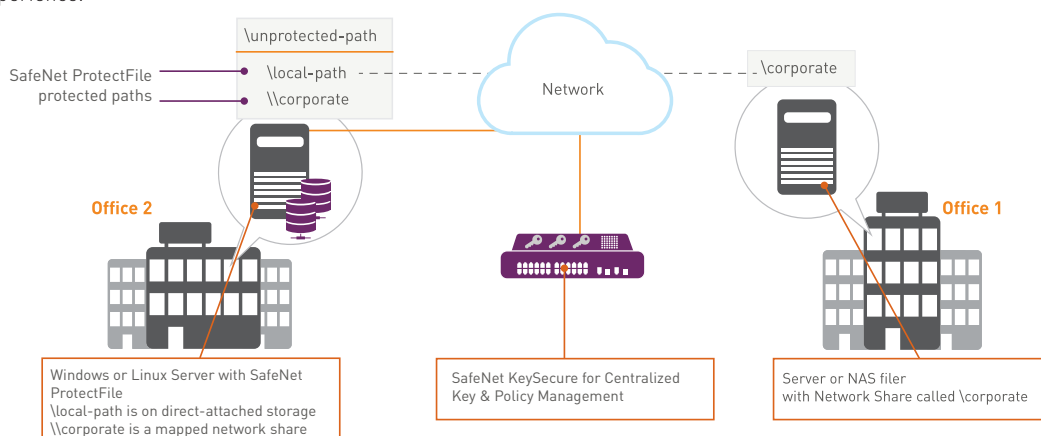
\unprotected-path

SafeNet ProtectFile protected paths

\local-path

\\corporate

Network

\corporate

Office 2

Office 1

Windows or Linux Server with SafeNet ProtectFile
\local-path is on direct-attached storage
\\corporate is a mapped network share

SafeNet KeySecure for Centralized Key & Policy Management

Server or NAS filer with Network Share called \corporate